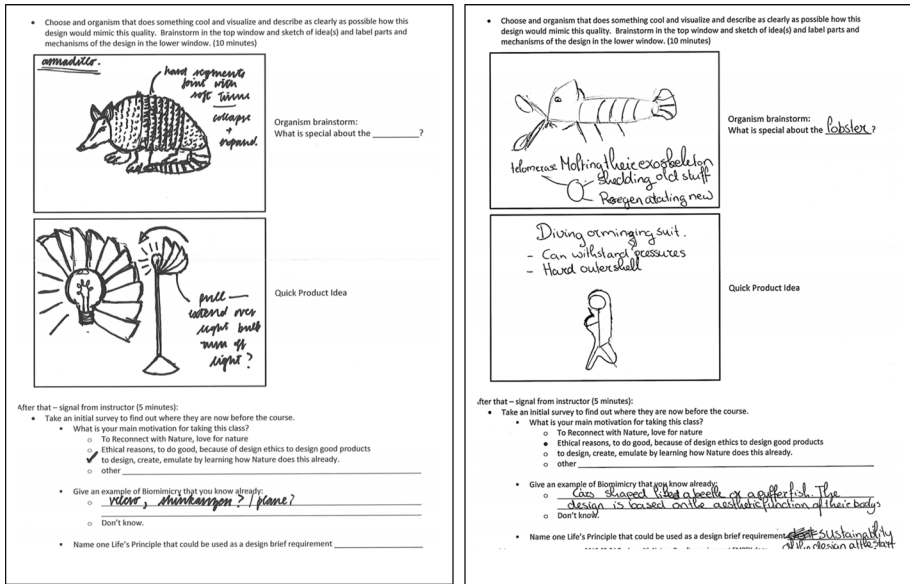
• Choose and organism that does something cool and visualize and describe as clearly as possible how this design would mimic this quality. Brainstorm in the top window and sketch of idea(s) and label parts and mechanisms of the design in the lower window. (10 minutes)

armadillo.

hard segments joint with soft tissue collapse + expand.

Organism brainstorm:
What is special about the __________?

pull – extend over light bulb turn off light?

Quick Product Idea

After that – signal from instructor (5 minutes):
• Take an initial survey to find out where they are now before the course.
  • What is your main motivation for taking this class?
    ○ To Reconnect with Nature, love for nature
    ○ Ethical reasons, to do good, because of design ethics to design good products
    ✓ to design, create, emulate by learning how Nature does this already.
    ○ other ______________________
  • Give an example of Biomimicry that you know already:
    ○ velcro, shinkansen? / plane?
    ○ Don't know.
  • Name one Life's Principle that could be used as a design brief requirement ______________

• Choose and organism that does something cool and visualize and describe as clearly as possible how this design would mimic this quality. Brainstorm in the top window and sketch of idea(s) and label parts and mechanisms of the design in the lower window. (10 minutes)

Organism brainstorm:
What is special about the lobster?

telomerase Molting their exoskeleton
Shedding old stuff
Regenerating new

Diving or minging suit.
- Can withstand pressures
- Hard outershell

Quick Product Idea

After that – signal from instructor (5 minutes):
• Take an initial survey to find out where they are now before the course.
  • What is your main motivation for taking this class?
    ○ To Reconnect with Nature, love for nature
    ○ Ethical reasons, to do good, because of design ethics to design good products
    ○ to design, create, emulate by learning how Nature does this already.
    ○ other ______________________
  • Give an example of Biomimicry that you know already:
    ○ Cars shaped liked a beetle or a pufferfish. The design is based on the aesthetic function of their body
    ○ Don't know.
  • Name one Life's Principle that could be used as a design brief requirement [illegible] sustainability of the design at the start